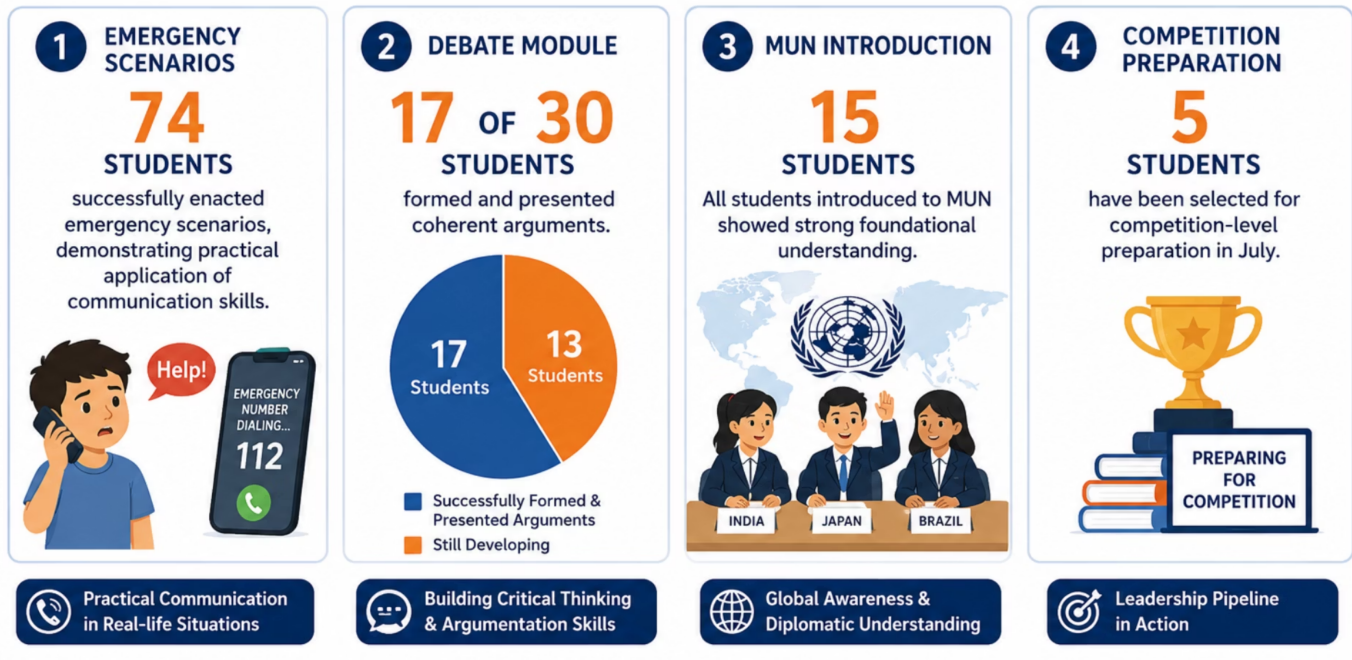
1 EMERGENCY SCENARIOS

74

STUDENTS

successfully enacted emergency scenarios, demonstrating practical application of communication skills.

Help!

EMERGENCY NUMBER DIALING...

112

2 DEBATE MODULE

17 OF 30

STUDENTS

formed and presented coherent arguments.

17 Students

13 Students

Successfully Formed & Presented Arguments

Still Developing

3 MUN INTRODUCTION

15

STUDENTS

All students introduced to MUN showed strong foundational understanding.

INDIA

JAPAN

BRAZIL

4 COMPETITION PREPARATION

5

STUDENTS

have been selected for competition-level preparation in July.

PREPARING FOR COMPETITION

Practical Communication in Real-life Situations

Building Critical Thinking & Argumentation Skills

Global Awareness & Diplomatic Understanding

Leadership Pipeline in Action